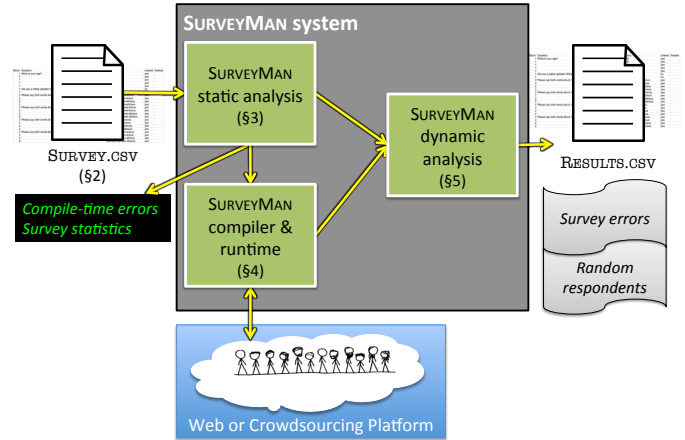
SurveyMan system

SurveyMan static analysis (§3)

SurveyMan dynamic analysis (§5)

SurveyMan compiler & runtime (§4)

Survey.csv (§2)

Results.csv

Compile-time errors
Survey statistics

Survey errors

Random respondents

Web or Crowdsourcing Platform